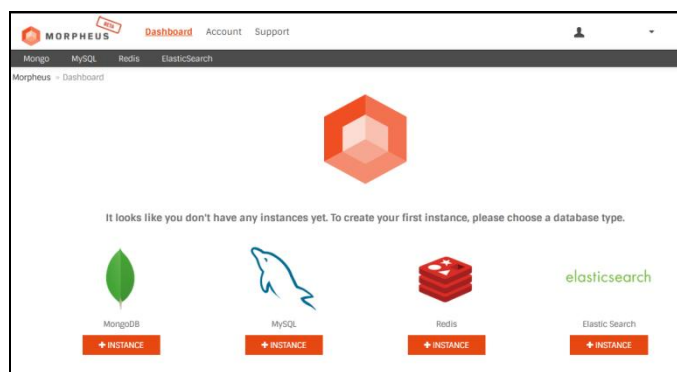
MORPHEUS BETA Dashboard Account Support

Mongo MySQL Redis ElasticSearch

Morpheus » Dashboard

It looks like you don't have any instances yet. To create your first instance, please choose a database type.

elasticsearch

MongoDB
+ INSTANCE

MySQL
+ INSTANCE

Redis
+ INSTANCE

Elastic Search
+ INSTANCE